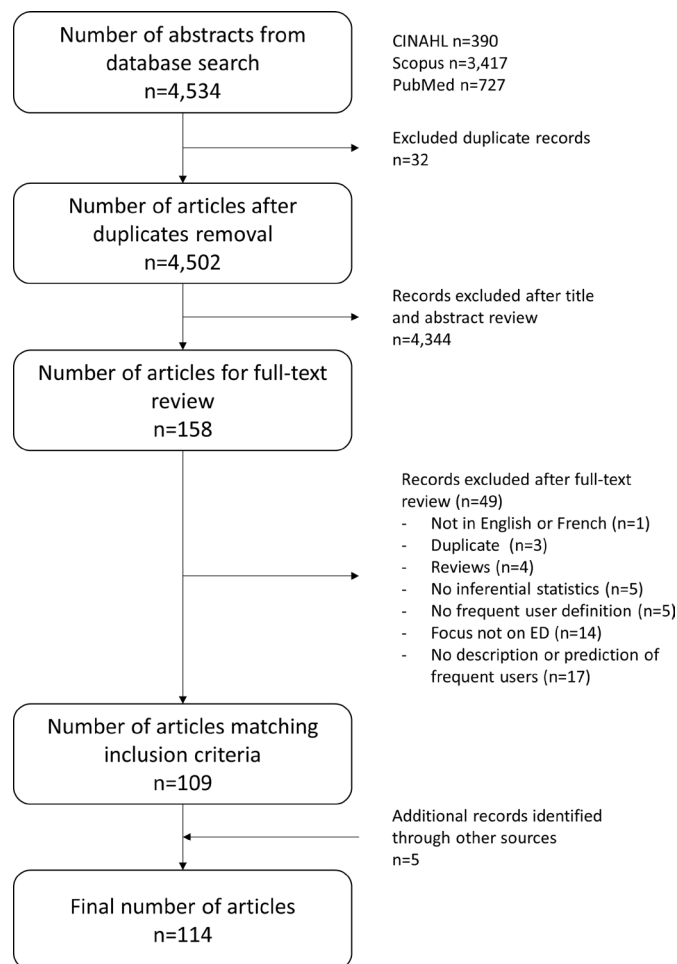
Number of abstracts from database search
n=4,534

CINAHL n=390
Scopus n=3,417
PubMed n=727

Excluded duplicate records
n=32

Number of articles after duplicates removal
n=4,502

Records excluded after title and abstract review
n=4,344

Number of articles for full-text review
n=158

Records excluded after full-text review (n=49)
- Not in English or French (n=1)
- Duplicate (n=3)
- Reviews (n=4)
- No inferential statistics (n=5)
- No frequent user definition (n=5)
- Focus not on ED (n=14)
- No description or prediction of frequent users (n=17)

Number of articles matching inclusion criteria
n=109

Additional records identified through other sources
n=5

Final number of articles
n=114